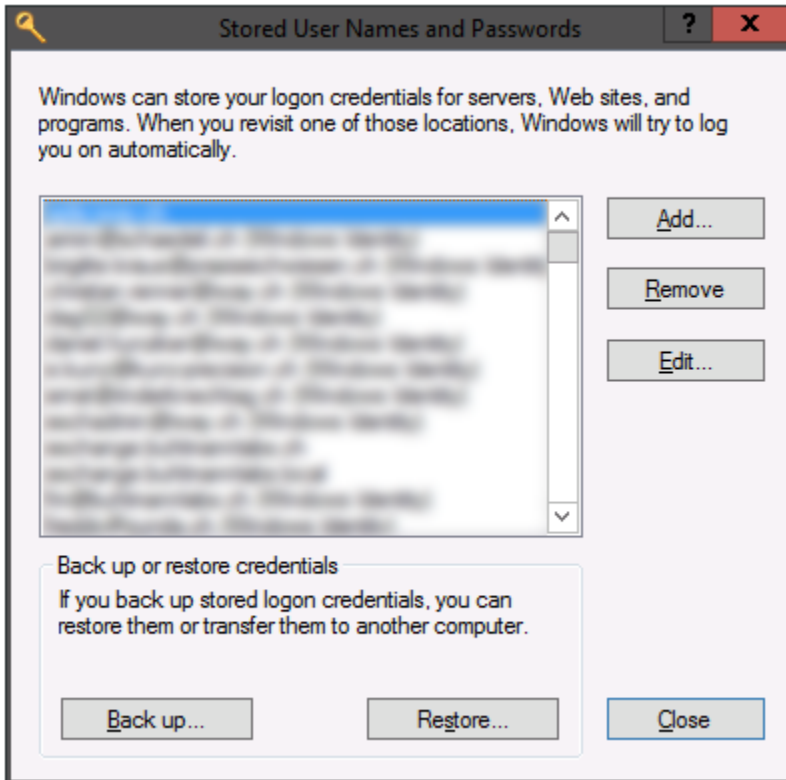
Stored User Names and Passwords

?

X

Windows can store your logon credentials for servers, Web sites, and programs. When you revisit one of those locations, Windows will try to log you on automatically.

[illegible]
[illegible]
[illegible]
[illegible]
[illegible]
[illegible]
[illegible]
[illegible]
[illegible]
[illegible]
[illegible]
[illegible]
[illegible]

Add...

Remove

Edit...

Back up or restore credentials

If you back up stored logon credentials, you can restore them or transfer them to another computer.

Back up...

Restore...

Close